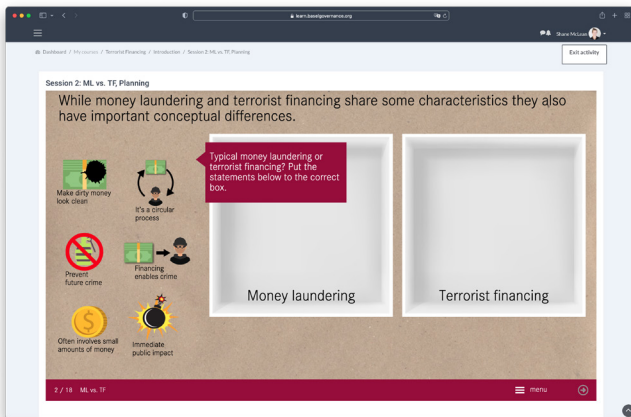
learn.baselgovernance.org

Shane McLean

Dashboard / My courses / Terrorist Financing / Introduction / Session 2: ML vs. TF, Planning

Exit activity

Session 2: ML vs. TF, Planning

While money laundering and terrorist financing share some characteristics they also have important conceptual differences.

Typical money laundering or terrorist financing? Put the statements below to the correct box.

Make dirty money look clean

It's a circular process

Prevent future crime

Financing enables crime

Often involves small amounts of money

Immediate public impact

Money laundering

Terrorist financing

2 / 18 ML vs. TF

menu